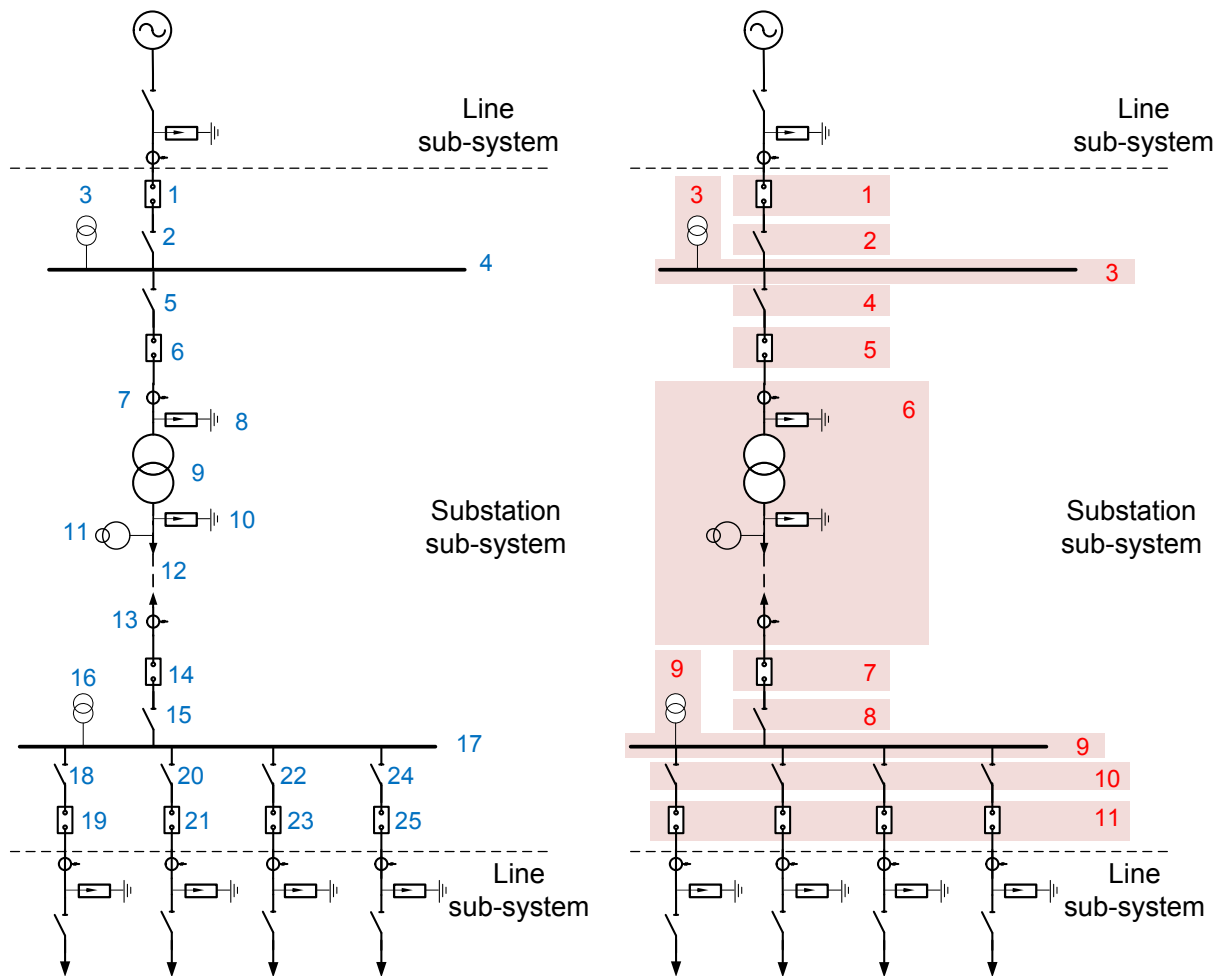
Line sub-system

3
1
2
4
5
6
7
8
9
11
10
12
13
16
14
15
17
18
20
22
24
19
21
23
25

Substation sub-system

Line sub-system

Line sub-system

3
1
2
3
4
5
6
7
9
8
9
10
11

Substation sub-system

Line sub-system